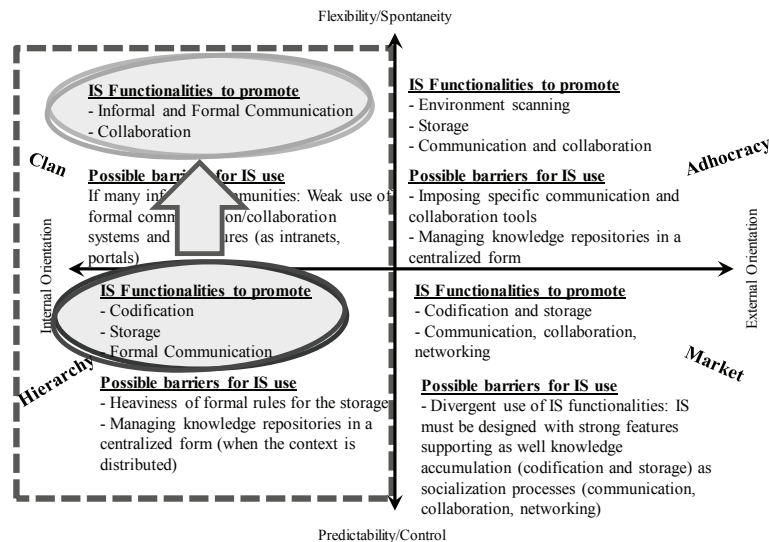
Flexibility/Spontaneity

IS Functionalities to promote
- Informal and Formal Communication
- Collaboration

Clan

Possible barriers for IS use
If many inf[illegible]munities: Weak use of formal comm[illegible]on/collaboration systems and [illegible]ures (as intranets, portals)

IS Functionalities to promote
- Environment scanning
- Storage
- Communication and collaboration

Adhocracy

Possible barriers for IS use
- Imposing specific communication and collaboration tools
- Managing knowledge repositories in a centralized form

Internal Orientation

External Orientation

IS Functionalities to promote
- Codification
- Storage
- Formal Communication

Hierarchy

IS Functionalities to promote
- Codification and storage
- Communication, collaboration, networking

Market

Possible barriers for IS use
- Heaviness of formal rules for the storage
- Managing knowledge repositories in a centralized form (when the context is distributed)

Possible barriers for IS use
- Divergent use of IS functionalities: IS must be designed with strong features supporting as well knowledge accumulation (codification and storage) as socialization processes (communication, collaboration, networking)

Predictability/Control